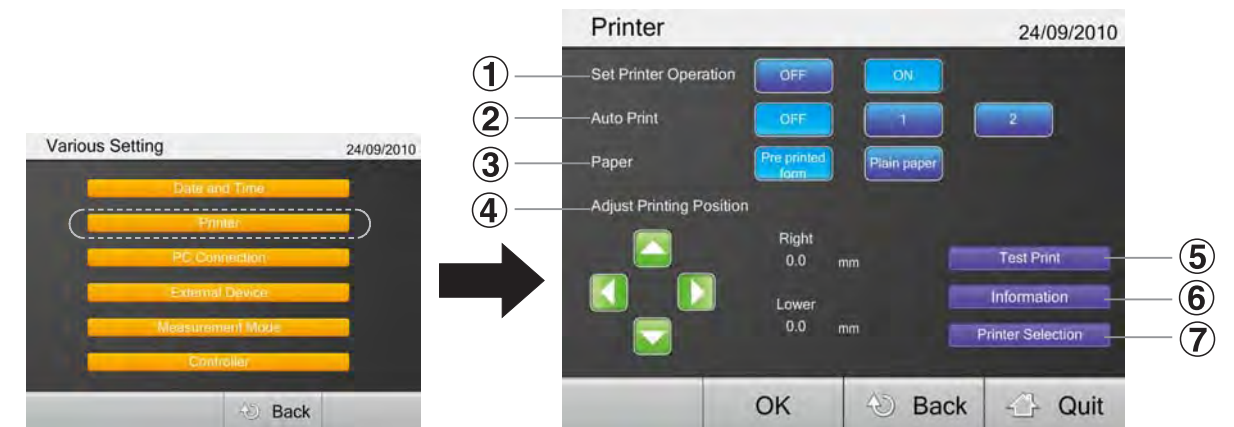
Various Setting 24/09/2010

Date and Time

Printer

PC Connection

External Device

Measurement Mode

Controller

Back

Printer 24/09/2010

① Set Printer Operation OFF ON

② Auto Print OFF 1 2

③ Paper Pre printed form Plain paper

④ Adjust Printing Position

Right
0.0 mm

Lower
0.0 mm

Test Print ⑤

Information ⑥

Printer Selection ⑦

OK Back Quit